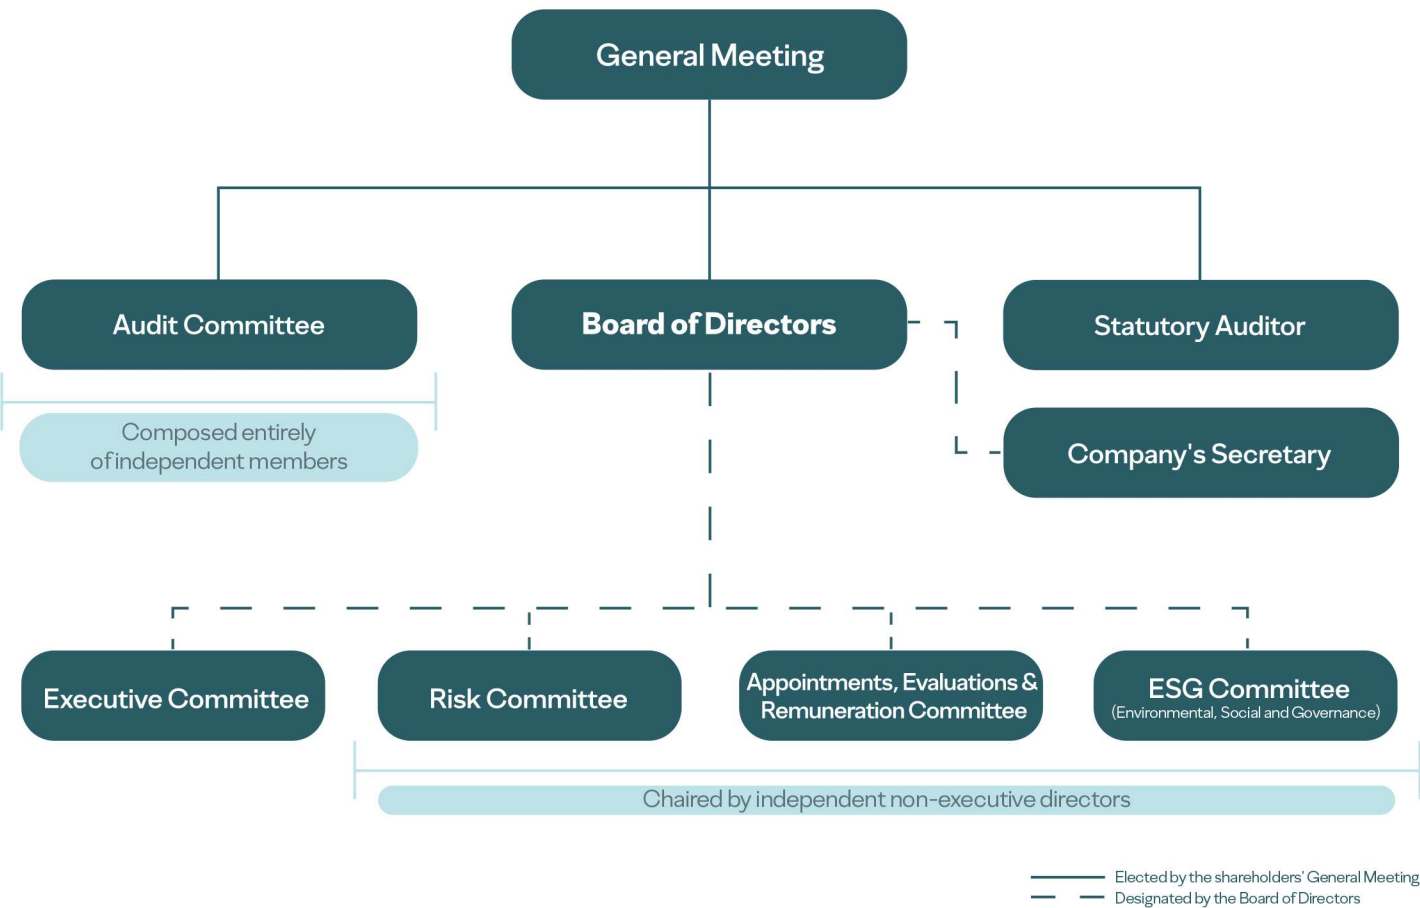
General Meeting

Audit Committee

Board of Directors

Statutory Auditor

Composed entirely of independent members

Company's Secretary

Executive Committee

Risk Committee

Appointments, Evaluations & Remuneration Committee

ESG Committee
(Environmental, Social and Governance)

Chaired by independent non-executive directors

Elected by the shareholders' General Meeting
Designated by the Board of Directors